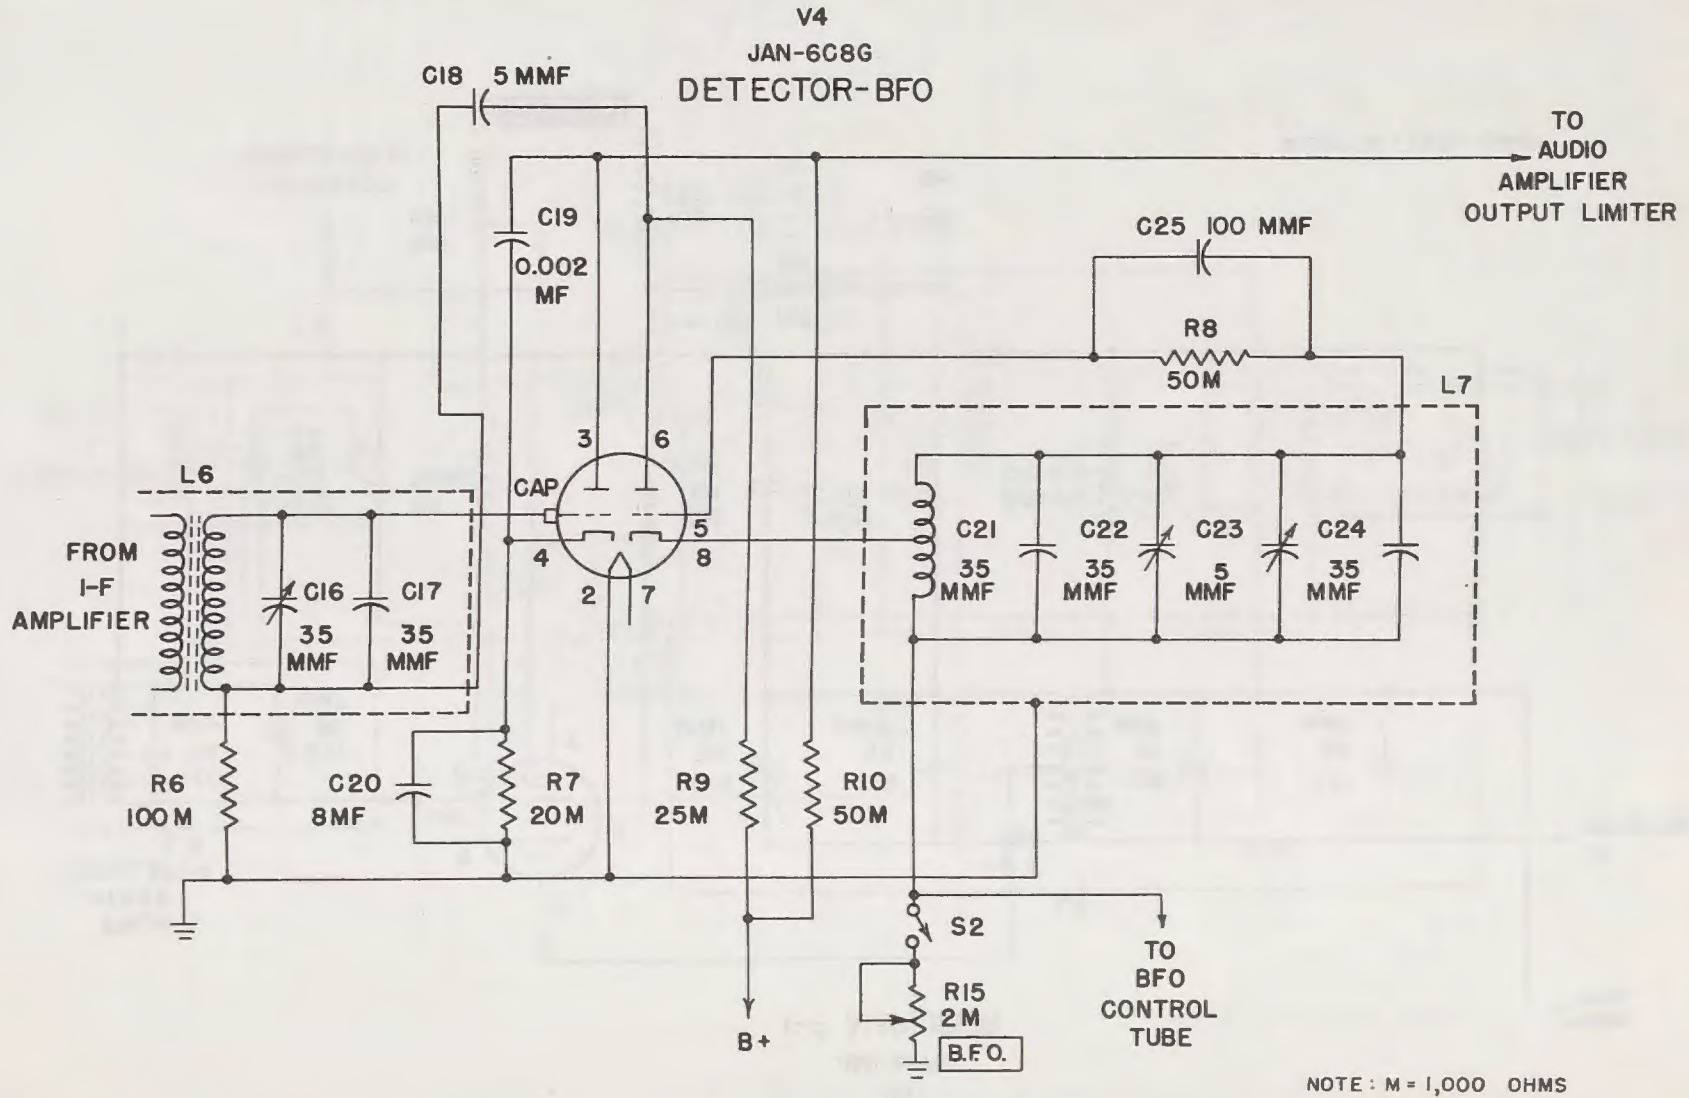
V4
JAN-6C8G
DETECTOR-BFO

C18 5 MMF

TO
AUDIO
AMPLIFIER
OUTPUT LIMITER

C19
0.002
MF

C25 100 MMF

R8
50M

L7

3 6

L6

CAP

5
8

4

FROM
I-F
AMPLIFIER

C16
35
MMF

C17
35
MMF

2 7

C21
35
MMF

C22
35
MMF

C23
5
MMF

C24
35
MMF

R6
100M

C20
8MF

R7
20M

R9
25M

R10
50M

S2

TO
BFO
CONTROL
TUBE

R15
2M

B.F.O.

B+

NOTE: M = 1,000 OHMS